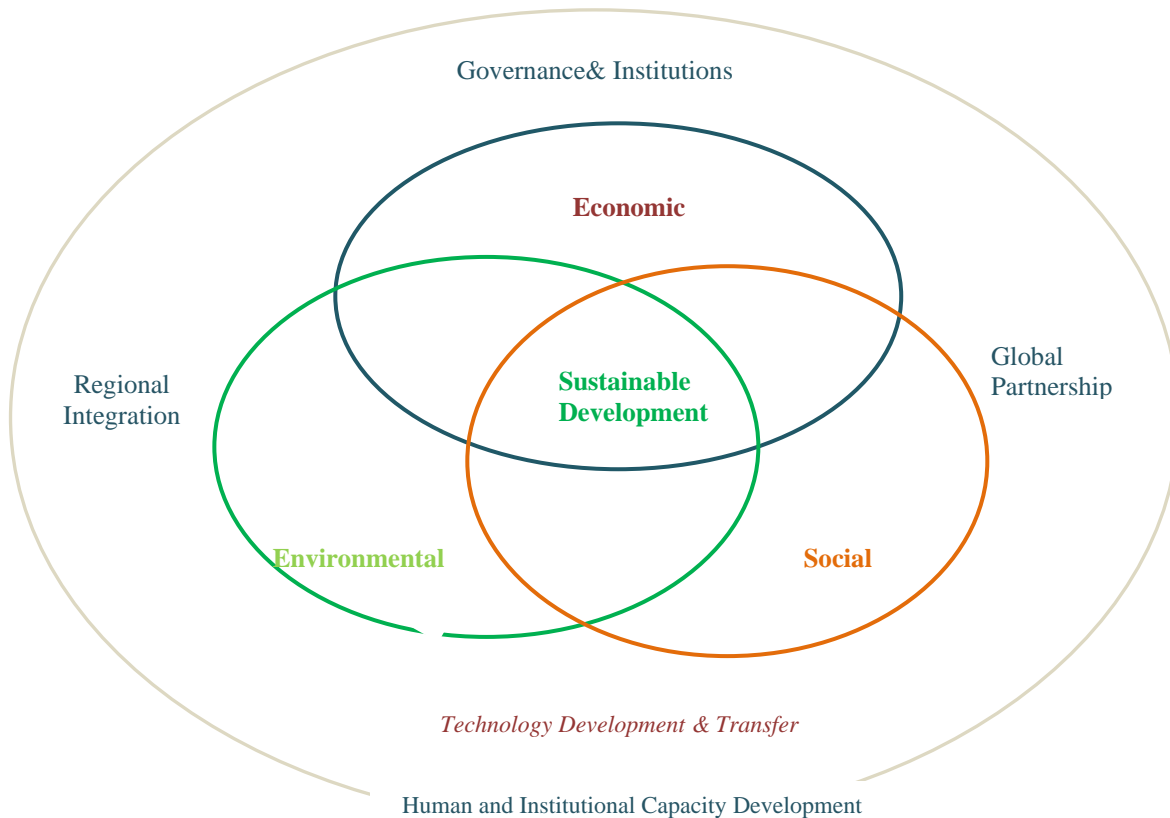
Governance& Institutions

Economic

Regional Integration

Sustainable Development

Global Partnership

Environmental

Social

Technology Development & Transfer

Human and Institutional Capacity Development